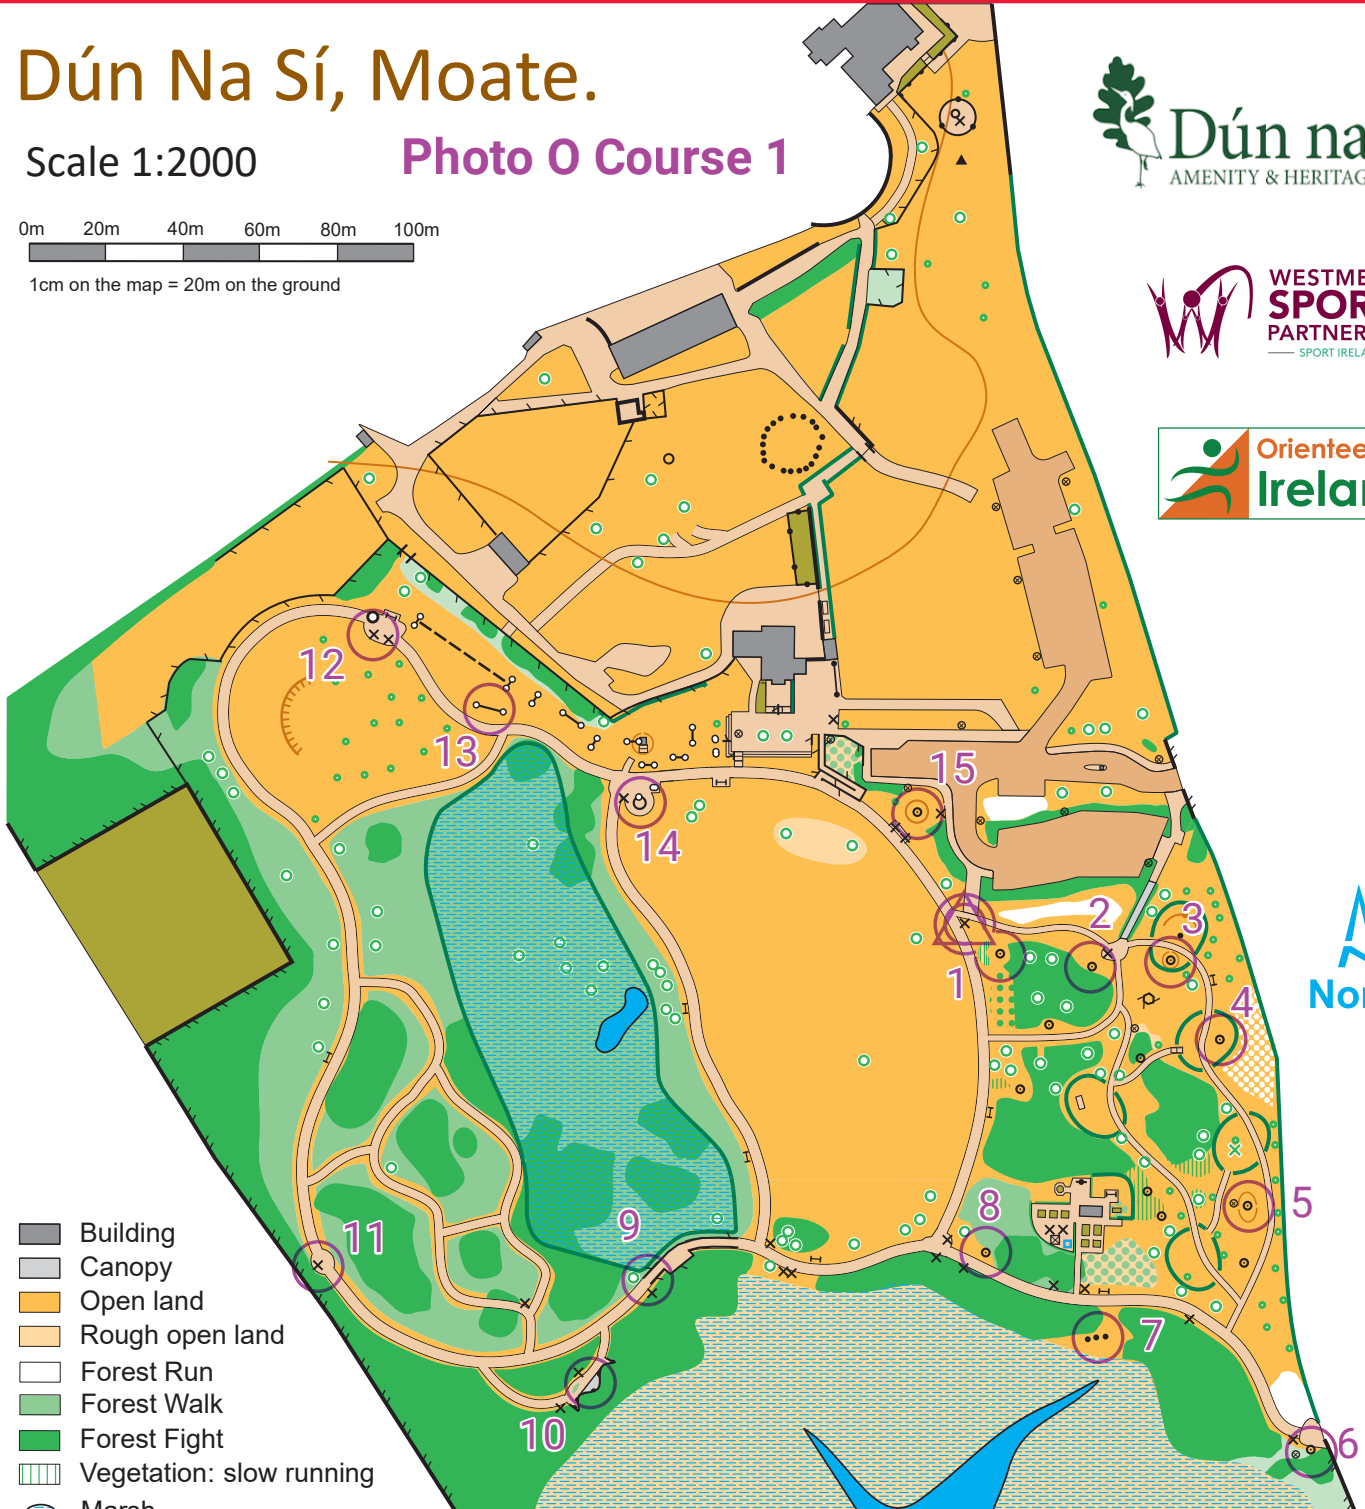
Dún Na Sí, Moate.

Scale 1:2000

Photo O Course 1

0m 20m 40m 60m 80m 100m

1cm on the map = 20m on the ground

Dún na
AMENITY & HERITAG

WESTME
SPOR
PARTNER
SPORT IRELA

Orientee
Irelar

Nor

12
13
14
15
1
2
3
4
5
6
7
8
9
10
11

Building
Canopy
Open land
Rough open land
Forest Run
Forest Walk
Forest Fight
Vegetation: slow running
Marsh